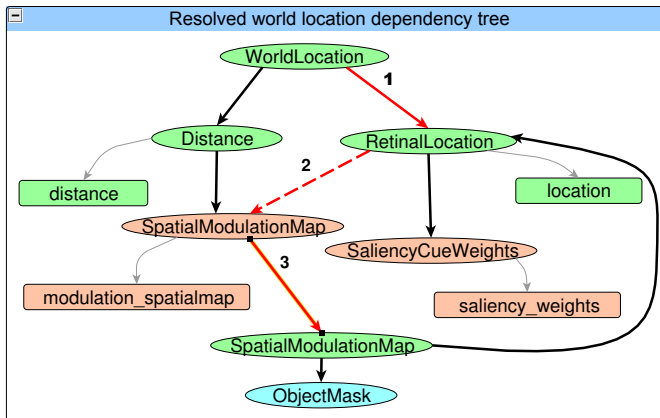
Resolved world location dependency tree

WorldLocation

1

Distance

RetinalLocation

2

distance

location

SpatialModulationMap

SaliencyCueWeights

3

modulation_spatialmap

saliency_weights

SpatialModulationMap

ObjectMask